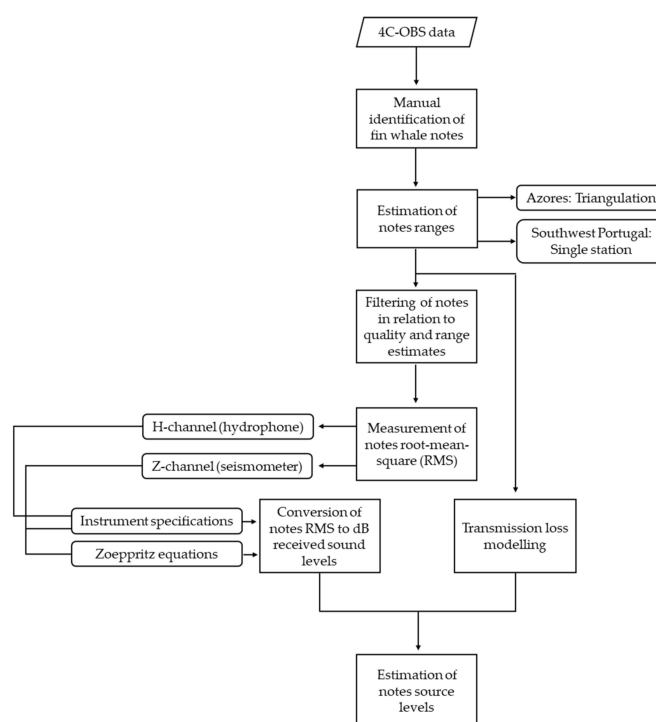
4C-OBS data

Manual identification of fin whale notes

Estimation of notes ranges

Azores: Triangulation

Southwest Portugal: Single station

Filtering of notes in relation to quality and range estimates

Measurement of notes root-mean-square (RMS)

H-channel (hydrophone)

Z-channel (seismometer)

Instrument specifications

Zoeppritz equations

Conversion of notes RMS to dB received sound levels

Transmission loss modelling

Estimation of notes source levels